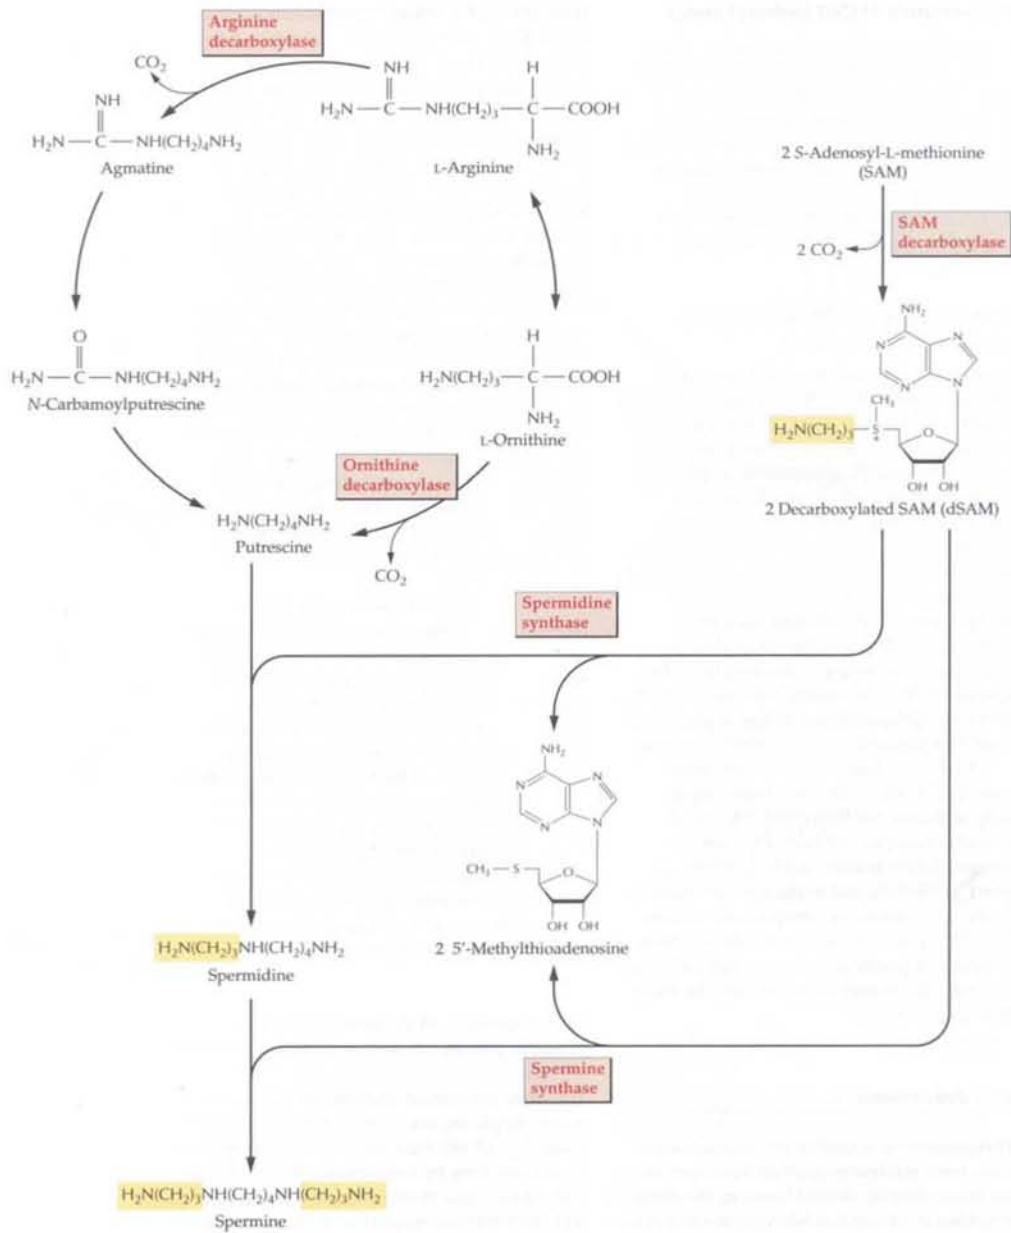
Arginine decarboxylase

$CO_2$

$H_2N-\overset{NH}{\overset{\|}{C}}-NH(CH_2)_4NH_2$
Agmatine

$H_2N-\overset{NH}{\overset{\|}{C}}-NH(CH_2)_3-\underset{NH_2}{\overset{H}{C}}-COOH$
L-Arginine

2 S-Adenosyl-L-methionine (SAM)

SAM decarboxylase

2 $CO_2$

$H_2N-\overset{O}{\overset{\|}{C}}-NH(CH_2)_4NH_2$
N-Carbamoylputrescine

$H_2N(CH_2)_3-\underset{NH_2}{\overset{H}{C}}-COOH$
L-Ornithine

$NH_2$

N

N

N

N

$CH_3$

$H_2N(CH_2)_3-\overset{+}{S}$

O

OH OH

2 Decarboxylated SAM (dSAM)

Ornithine decarboxylase

$H_2N(CH_2)_4NH_2$
Putrescine

$CO_2$

Spermidine synthase

$NH_2$

N

N

N

N

$CH_3-S$

O

OH OH

$H_2N(CH_2)_3NH(CH_2)_4NH_2$
Spermidine

2 5'-Methylthioadenosine

Spermine synthase

$H_2N(CH_2)_3NH(CH_2)_4NH(CH_2)_3NH_2$
Spermine